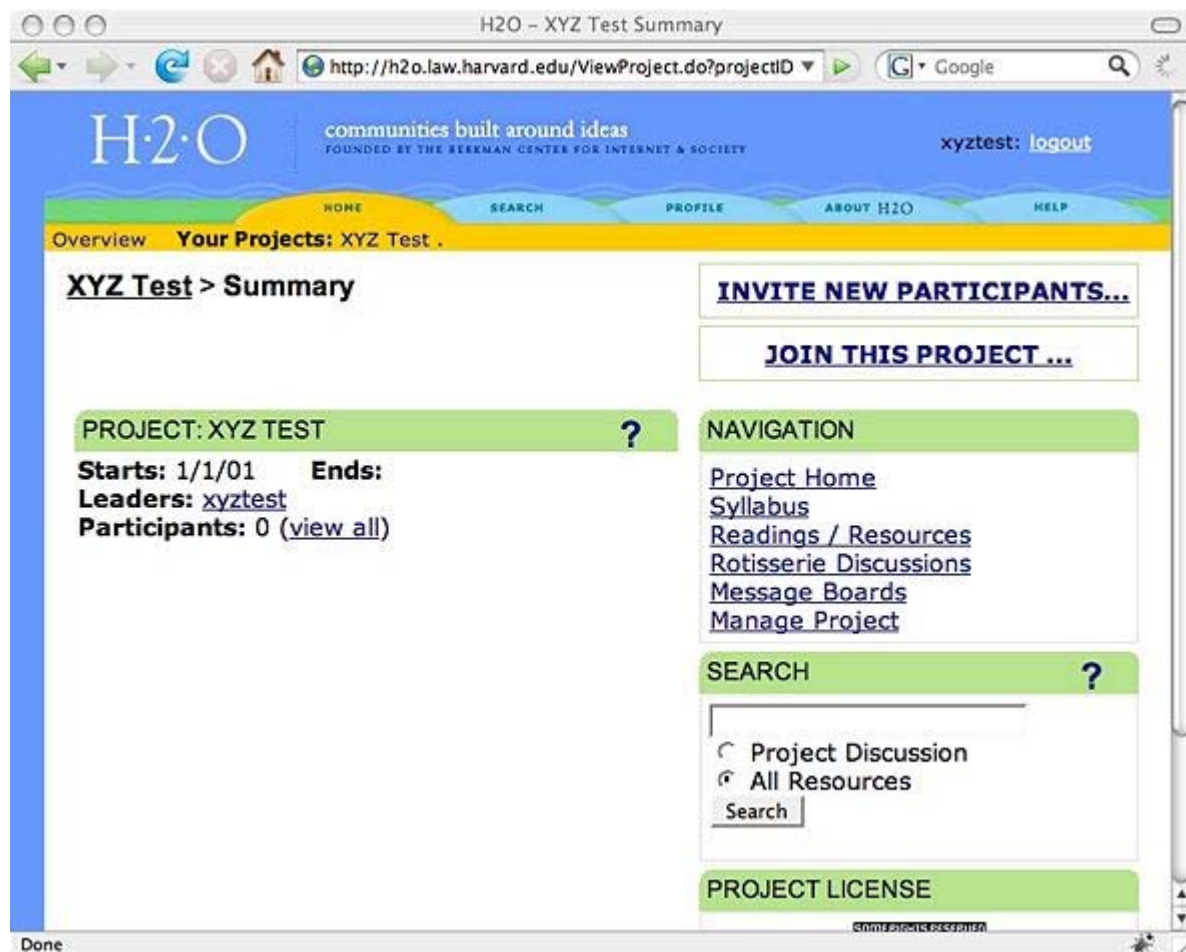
H2O – XYZ Test Summary

http://h2o.law.harvard.edu/ViewProject.do?projectID

Google

H·2·O

communities built around ideas

FOUNDED BY THE BERKMAN CENTER FOR INTERNET & SOCIETY

xyztest: logout

HOME SEARCH PROFILE ABOUT H2O HELP

Overview Your Projects: XYZ Test .

XYZ Test > Summary

INVITE NEW PARTICIPANTS...

JOIN THIS PROJECT ...

PROJECT: XYZ TEST ?

Starts: 1/1/01 Ends:
Leaders: xyztest
Participants: 0 (view all)

NAVIGATION

Project Home
Syllabus
Readings / Resources
Rotisserie Discussions
Message Boards
Manage Project

SEARCH ?

Project Discussion
All Resources
Search

PROJECT LICENSE

SOME RIGHTS RESERVED

Done